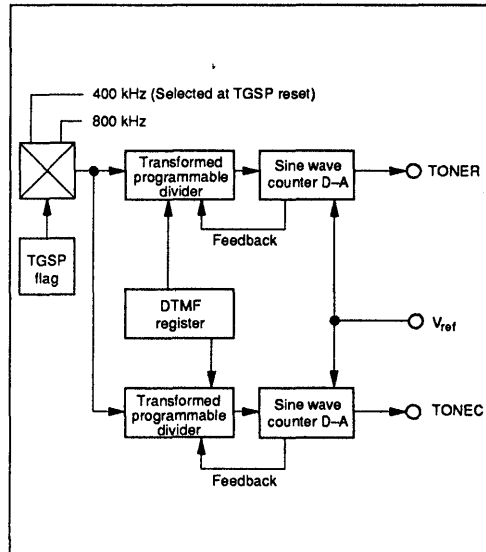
400 kHz (Selected at TGSP reset)
800 kHz

Transformed programmable divider

Sine wave counter D–A

TONER

Feedback

TGSP flag

DTMF register

$V_{ref}$

Transformed programmable divider

Sine wave counter D–A

TONEC

Feedback